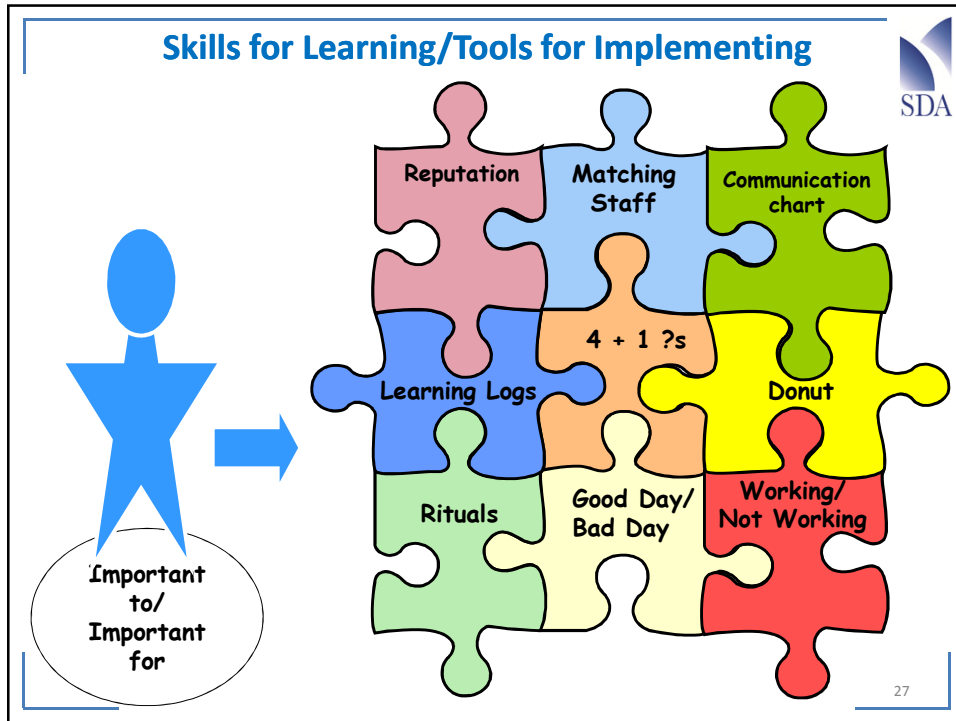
Skills for Learning/Tools for Implementing

SDA

Reputation

Matching Staff

Communication chart

4 + 1 ?s

Learning Logs

Donut

Rituals

Good Day/ Bad Day

Working/ Not Working

Important to/ Important for

27